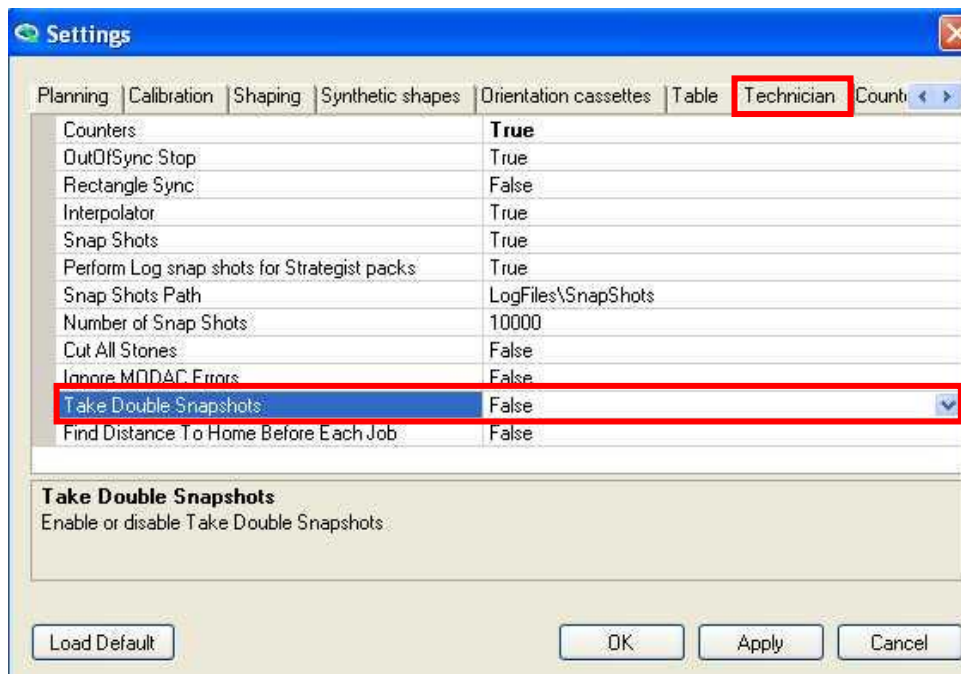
Settings

Planning | Calibration | Shaping | Synthetic shapes | Orientation cassettes | Table | Technician | Count

| | |
|---|---|
| Counters | **True** |
| OutOfSync Stop | True |
| Rectangle Sync | False |
| Interpolator | True |
| Snap Shots | True |
| Perform Log snap shots for Strategist packs | True |
| Snap Shots Path | LogFiles\SnapShots |
| Number of Snap Shots | 10000 |
| Cut All Stones | False |
| Ignore MODAC Errors | False |
| Take Double Snapshots | False |
| Find Distance To Home Before Each Job | False |

**Take Double Snapshots**
Enable or disable Take Double Snapshots

Load Default

OK Apply Cancel